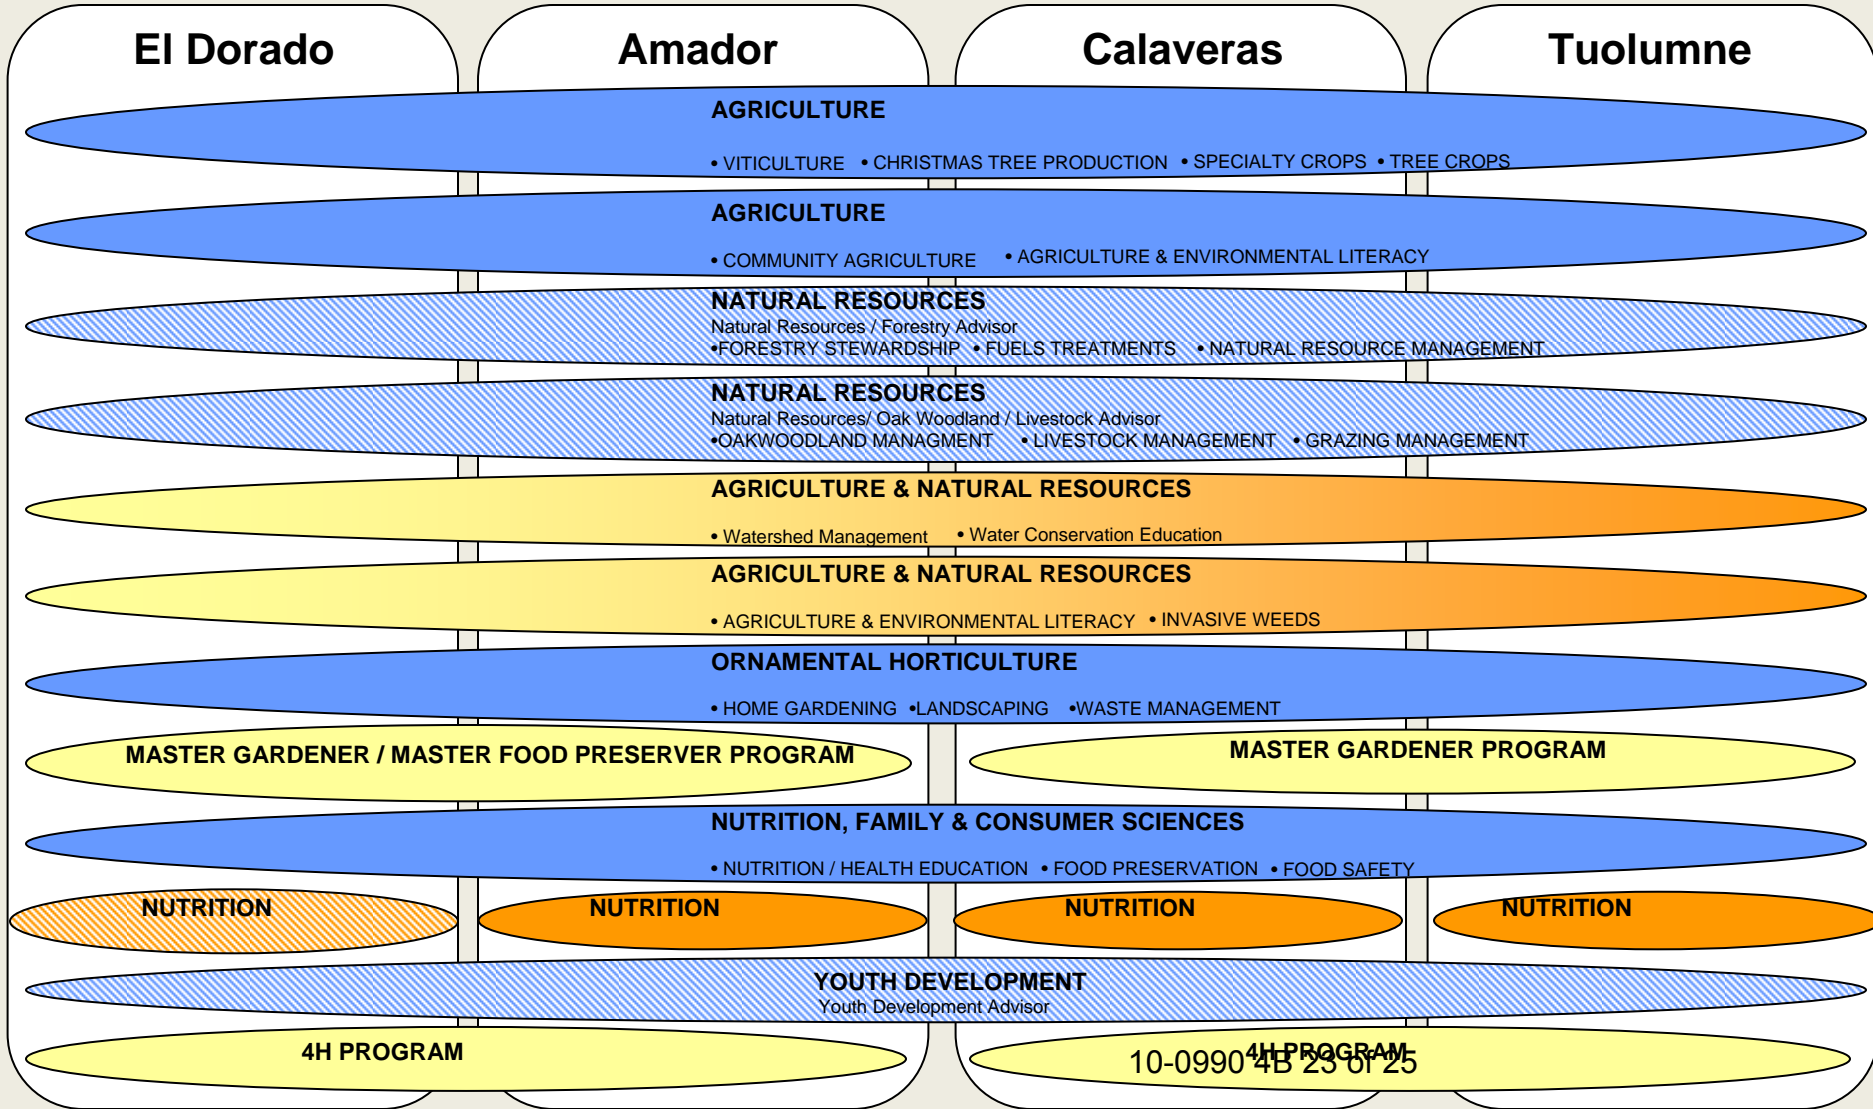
El Dorado

Amador

Calaveras

Tuolumne

AGRICULTURE

• VITICULTURE • CHRISTMAS TREE PRODUCTION • SPECIALTY CROPS • TREE CROPS

AGRICULTURE

• COMMUNITY AGRICULTURE • AGRICULTURE & ENVIRONMENTAL LITERACY

NATURAL RESOURCES
Natural Resources / Forestry Advisor
•FORESTRY STEWARDSHIP • FUELS TREATMENTS • NATURAL RESOURCE MANAGEMENT

NATURAL RESOURCES
Natural Resources/ Oak Woodland / Livestock Advisor
•OAKWOODLAND MANAGMENT • LIVESTOCK MANAGEMENT • GRAZING MANAGEMENT

AGRICULTURE & NATURAL RESOURCES

• Watershed Management • Water Conservation Education

AGRICULTURE & NATURAL RESOURCES

• AGRICULTURE & ENVIRONMENTAL LITERACY • INVASIVE WEEDS

ORNAMENTAL HORTICULTURE

• HOME GARDENING •LANDSCAPING •WASTE MANAGEMENT

MASTER GARDENER / MASTER FOOD PRESERVER PROGRAM

MASTER GARDENER PROGRAM

NUTRITION, FAMILY & CONSUMER SCIENCES

• NUTRITION / HEALTH EDUCATION • FOOD PRESERVATION • FOOD SAFETY

NUTRITION

NUTRITION

NUTRITION

NUTRITION

YOUTH DEVELOPMENT
Youth Development Advisor

4H PROGRAM

4H PROGRAM

10-0990 4B 23 of 25